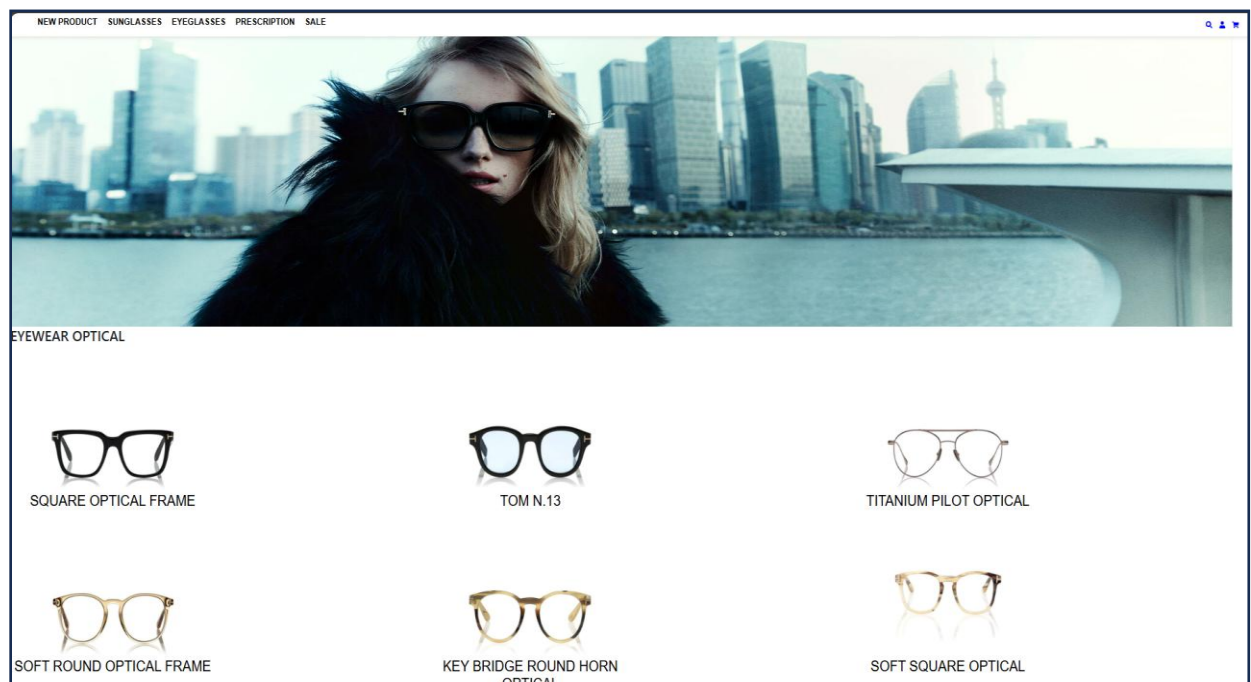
NEW PRODUCT SUNGLASSES EYEGLASSES PRESCRIPTION SALE

EYEWEAR OPTICAL

SQUARE OPTICAL FRAME

TOM N.13

TITANIUM PILOT OPTICAL

SOFT ROUND OPTICAL FRAME

KEY BRIDGE ROUND HORN OPTICAL

SOFT SQUARE OPTICAL